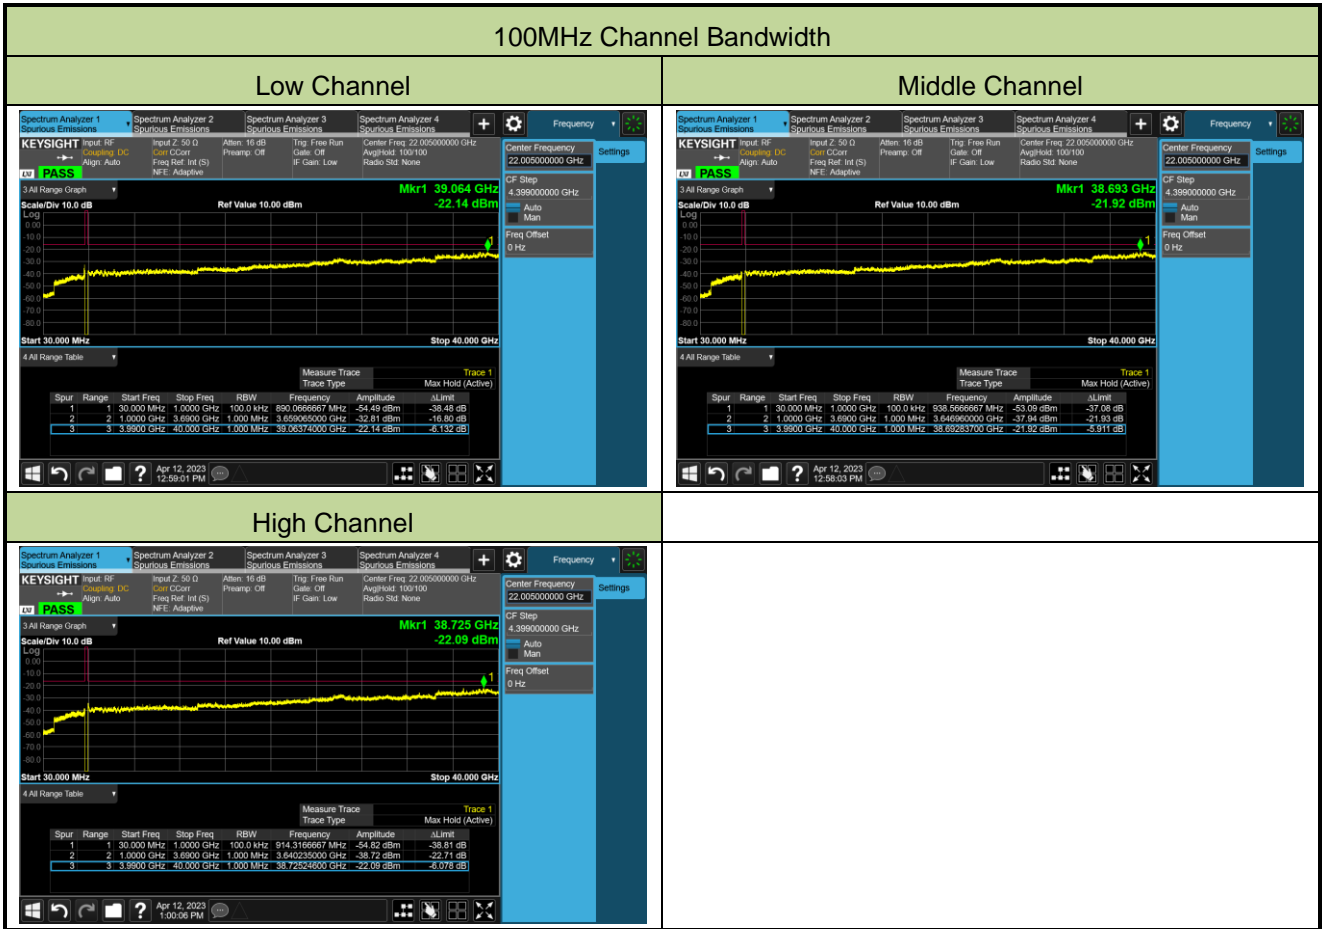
100MHz Channel Bandwidth

Low Channel

Spectrum Analyzer 1 Spurious Emissions | Spectrum Analyzer 2 Spurious Emissions | Spectrum Analyzer 3 Spurious Emissions | Spectrum Analyzer 4 Spurious Emissions | Frequency

KEYSIGHT Input: RF Coupling: DC Align: Auto | Input Z: 50 Ω Corr CCorr Freq Ref: Int (S) NFE: Adaptive | Atten: 16 dB Preamp: Off | Trig: Free Run Gate: Off IF Gain: Low | Center Freq: 22.005000000 GHz Avg|Hold: 100/100 Radio Std: None

PASS

3 All Range Graph

Mkr1 39.064 GHz -22.14 dBm

Scale/Div 10.0 dB Ref Value 10.00 dBm

Log 0.00 -10.0 -20.0 -30.0 -40.0 -50.0 -60.0 -70.0 -80.0

Start 30.000 MHz Stop 40.000 GHz

4 All Range Table

Measure Trace Trace 1
Trace Type Max Hold (Active)

| Spur | Range | Start Freq | Stop Freq | RBW | Frequency | Amplitude | ΔLimit |
|---|---|---|---|---|---|---|---|
| 1 | 1 | 30.000 MHz | 1.0000 GHz | 100.0 kHz | 890.0666667 MHz | -54.49 dBm | -38.48 dB |
| 2 | 2 | 1.0000 GHz | 3.6900 GHz | 1.000 MHz | 3.659065000 GHz | -32.81 dBm | -16.80 dB |
| 3 | 3 | 3.9900 GHz | 40.000 GHz | 1.000 MHz | 39.06374000 GHz | -22.14 dBm | -6.132 dB |

Center Frequency 22.005000000 GHz
Settings
CF Step 4.399000000 GHz
Auto Man
Freq Offset 0 Hz

Apr 12, 2023 12:59:01 PM

Middle Channel

Spectrum Analyzer 1 Spurious Emissions | Spectrum Analyzer 2 Spurious Emissions | Spectrum Analyzer 3 Spurious Emissions | Spectrum Analyzer 4 Spurious Emissions | Frequency

KEYSIGHT Input: RF Coupling: DC Align: Auto | Input Z: 50 Ω Corr CCorr Freq Ref: Int (S) NFE: Adaptive | Atten: 16 dB Preamp: Off | Trig: Free Run Gate: Off IF Gain: Low | Center Freq: 22.005000000 GHz Avg|Hold: 100/100 Radio Std: None

PASS

3 All Range Graph

Mkr1 38.693 GHz -21.92 dBm

Scale/Div 10.0 dB Ref Value 10.00 dBm

Log 0.00 -10.0 -20.0 -30.0 -40.0 -50.0 -60.0 -70.0 -80.0

Start 30.000 MHz Stop 40.000 GHz

4 All Range Table

Measure Trace Trace 1
Trace Type Max Hold (Active)

| Spur | Range | Start Freq | Stop Freq | RBW | Frequency | Amplitude | ΔLimit |
|---|---|---|---|---|---|---|---|
| 1 | 1 | 30.000 MHz | 1.0000 GHz | 100.0 kHz | 938.5666667 MHz | -53.09 dBm | -37.08 dB |
| 2 | 2 | 1.0000 GHz | 3.6900 GHz | 1.000 MHz | 3.646960000 GHz | -37.94 dBm | -21.93 dB |
| 3 | 3 | 3.9900 GHz | 40.000 GHz | 1.000 MHz | 38.69283700 GHz | -21.92 dBm | -5.911 dB |

Center Frequency 22.005000000 GHz
Settings
CF Step 4.399000000 GHz
Auto Man
Freq Offset 0 Hz

Apr 12, 2023 12:58:03 PM

High Channel

Spectrum Analyzer 1 Spurious Emissions | Spectrum Analyzer 2 Spurious Emissions | Spectrum Analyzer 3 Spurious Emissions | Spectrum Analyzer 4 Spurious Emissions | Frequency

KEYSIGHT Input: RF Coupling: DC Align: Auto | Input Z: 50 Ω Corr CCorr Freq Ref: Int (S) NFE: Adaptive | Atten: 16 dB Preamp: Off | Trig: Free Run Gate: Off IF Gain: Low | Center Freq: 22.005000000 GHz Avg|Hold: 100/100 Radio Std: None

PASS

3 All Range Graph

Mkr1 38.725 GHz -22.09 dBm

Scale/Div 10.0 dB Ref Value 10.00 dBm

Log 0.00 -10.0 -20.0 -30.0 -40.0 -50.0 -60.0 -70.0 -80.0

Start 30.000 MHz Stop 40.000 GHz

4 All Range Table

Measure Trace Trace 1
Trace Type Max Hold (Active)

| Spur | Range | Start Freq | Stop Freq | RBW | Frequency | Amplitude | ΔLimit |
|---|---|---|---|---|---|---|---|
| 1 | 1 | 30.000 MHz | 1.0000 GHz | 100.0 kHz | 914.3166667 MHz | -54.82 dBm | -38.81 dB |
| 2 | 2 | 1.0000 GHz | 3.6900 GHz | 1.000 MHz | 3.640235000 GHz | -38.72 dBm | -22.71 dB |
| 3 | 3 | 3.9900 GHz | 40.000 GHz | 1.000 MHz | 38.72524600 GHz | -22.09 dBm | -6.078 dB |

Center Frequency 22.005000000 GHz
Settings
CF Step 4.399000000 GHz
Auto Man
Freq Offset 0 Hz

Apr 12, 2023 1:00:06 PM